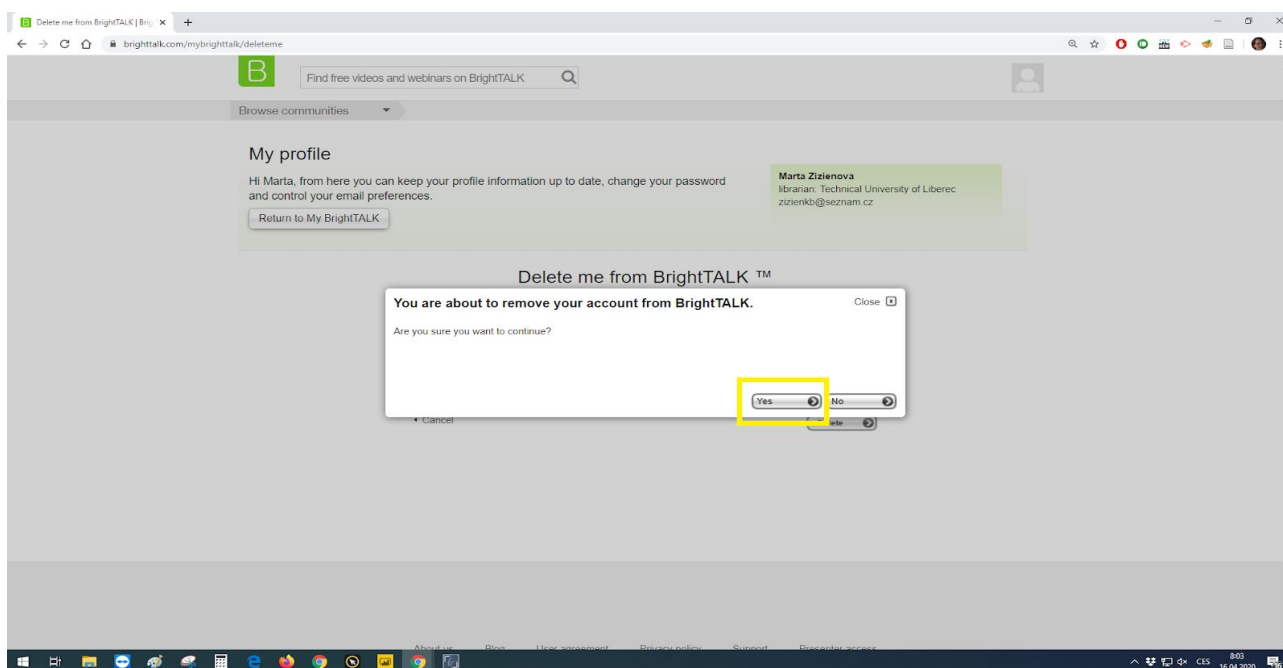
Delete me from BrightTALK | Brig ×

brighttalk.com/mybrighttalk/deleteme

B

Find free videos and webinars on BrightTALK

Browse communities

My profile

Hi Marta, from here you can keep your profile information up to date, change your password and control your email preferences.

Return to My BrightTALK

Marta Zizienova
librarian: Technical University of Liberec
zizienkb@seznam.cz

Delete me from BrightTALK ™

You are about to remove your account from BrightTALK.

Close

Are you sure you want to continue?

Yes

No

Cancel

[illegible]ete

About us Blog User agreement Privacy policy Support Presenter access

CES 8:03 16.04.2020